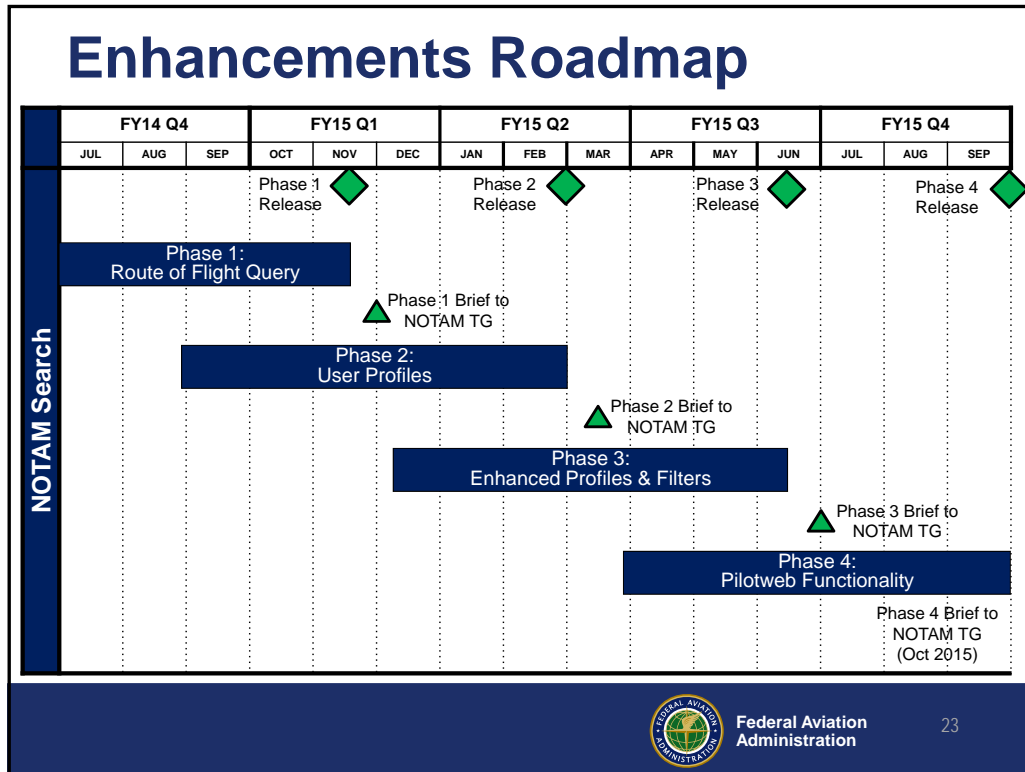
Enhancements Roadmap

| FY14 Q4 | | | FY15 Q1 | | | FY15 Q2 | | | FY15 Q3 | | | FY15 Q4 | | |
|---|---|---|---|---|---|---|---|---|---|---|---|---|---|---|
| JUL | AUG | SEP | OCT | NOV | DEC | JAN | FEB | MAR | APR | MAY | JUN | JUL | AUG | SEP |

NOTAM Search

Phase 1 Release

Phase 2 Release

Phase 3 Release

Phase 4 Release

Phase 1: Route of Flight Query

Phase 1 Brief to NOTAM TG

Phase 2: User Profiles

Phase 2 Brief to NOTAM TG

Phase 3: Enhanced Profiles & Filters

Phase 3 Brief to NOTAM TG

Phase 4: Pilotweb Functionality

Phase 4 Brief to NOTAM TG (Oct 2015)

FEDERAL AVIATION ADMINISTRATION

Federal Aviation Administration

23